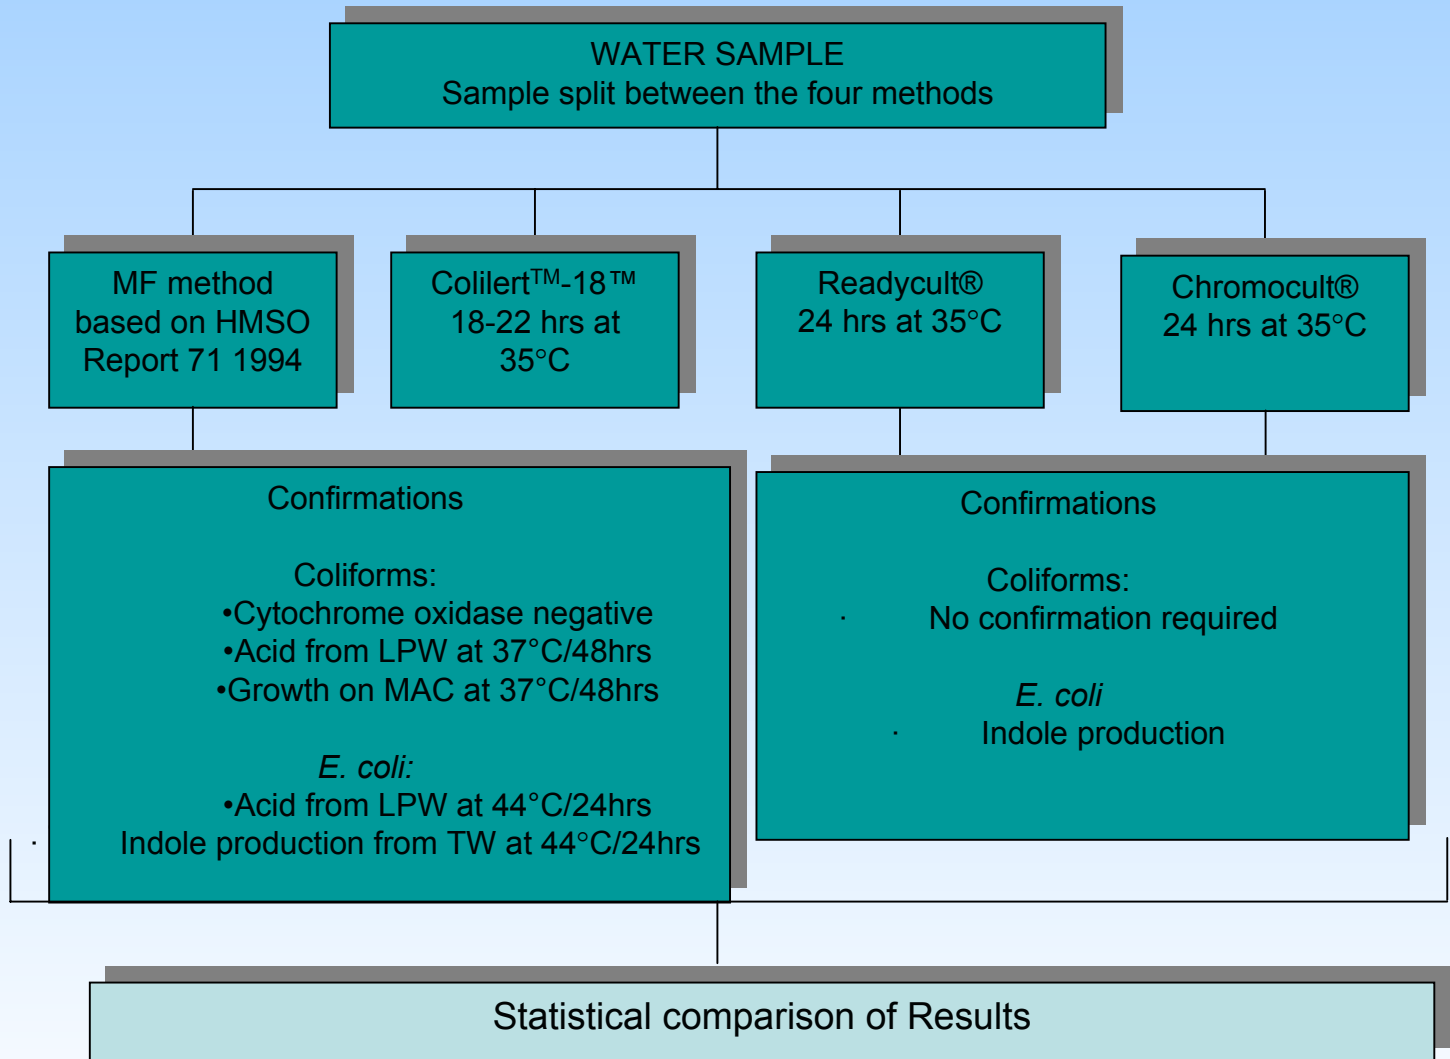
WATER SAMPLE
Sample split between the four methods

MF method based on HMSO Report 71 1994

Colilert$^{TM}$-18™ 18-22 hrs at 35°C

Readycult® 24 hrs at 35°C

Chromocult® 24 hrs at 35°C

Confirmations

Coliforms:
•Cytochrome oxidase negative
•Acid from LPW at 37°C/48hrs
•Growth on MAC at 37°C/48hrs

E. coli:
•Acid from LPW at 44°C/24hrs
Indole production from TW at 44°C/24hrs

Confirmations

Coliforms:
No confirmation required

E. coli
Indole production

Statistical comparison of Results